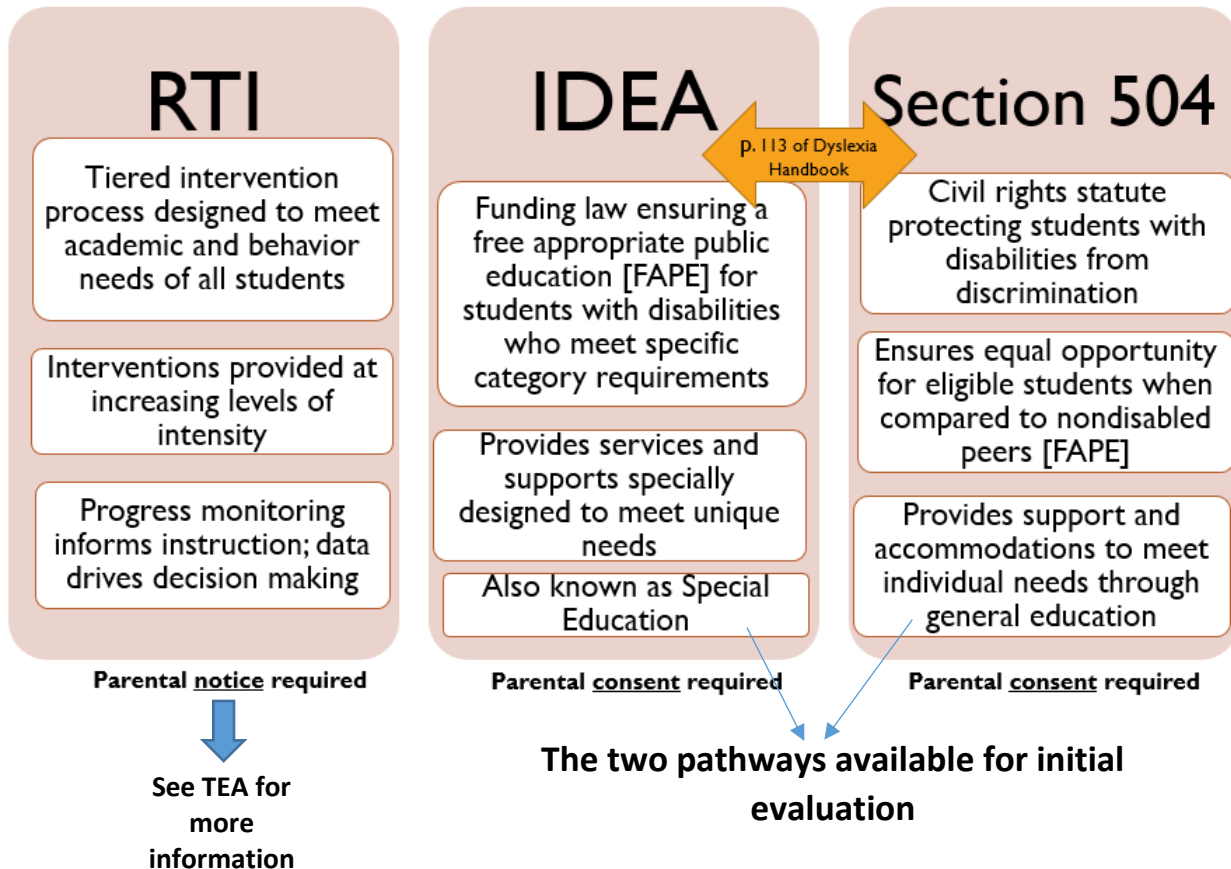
RTI

Tiered intervention process designed to meet academic and behavior needs of all students

Interventions provided at increasing levels of intensity

Progress monitoring informs instruction; data drives decision making

Parental notice required

See TEA for more information

IDEA

p. 113 of Dyslexia Handbook

Funding law ensuring a free appropriate public education [FAPE] for students with disabilities who meet specific category requirements

Provides services and supports specially designed to meet unique needs

Also known as Special Education

Parental consent required

Section 504

Civil rights statute protecting students with disabilities from discrimination

Ensures equal opportunity for eligible students when compared to nondisabled peers [FAPE]

Provides support and accommodations to meet individual needs through general education

Parental consent required

The two pathways available for initial evaluation